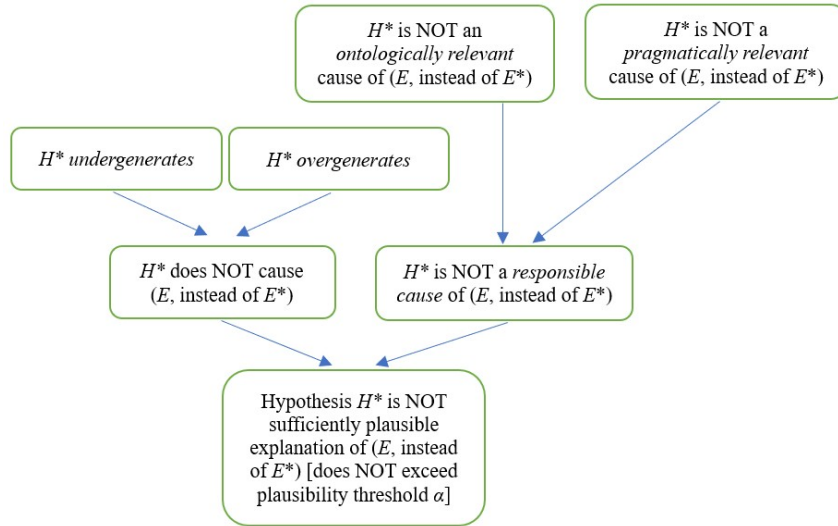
$H^*$ is NOT an *ontologically relevant* cause of ($E$, instead of $E^*$)

$H^*$ is NOT a *pragmatically relevant* cause of ($E$, instead of $E^*$)

$H^*$ *undergenerates*

$H^*$ *overgenerates*

$H^*$ does NOT cause ($E$, instead of $E^*$)

$H^*$ is NOT a *responsible cause* of ($E$, instead of $E^*$)

Hypothesis $H^*$ is NOT sufficiently plausible explanation of ($E$, instead of $E^*$) [does NOT exceed plausibility threshold $\alpha$]